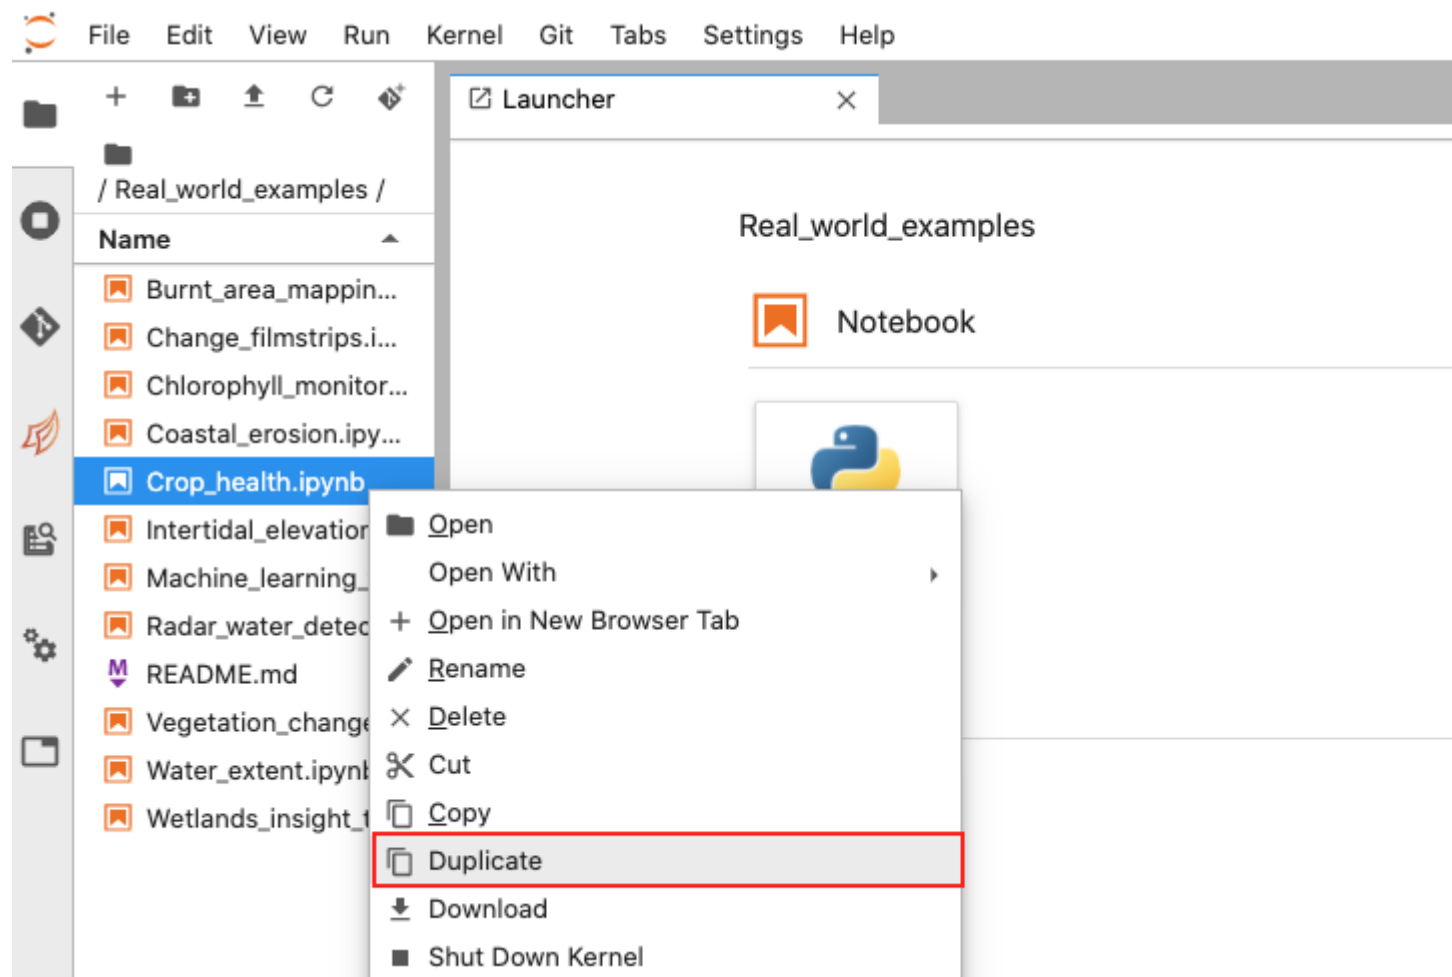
File Edit View Run Kernel Git Tabs Settings Help

/ Real_world_examples /

Name

Burnt_area_mappin...
Change_filmstrips.i...
Chlorophyll_monitor...
Coastal_erosion.ipy...
Crop_health.ipynb
Intertidal_elevatior
Machine_learning_
Radar_water_detec
README.md
Vegetation_change
Water_extent.ipynl
Wetlands_insight_t

Launcher

Real_world_examples

Notebook

Open
Open With
Open in New Browser Tab
Rename
Delete
Cut
Copy
Duplicate
Download
Shut Down Kernel